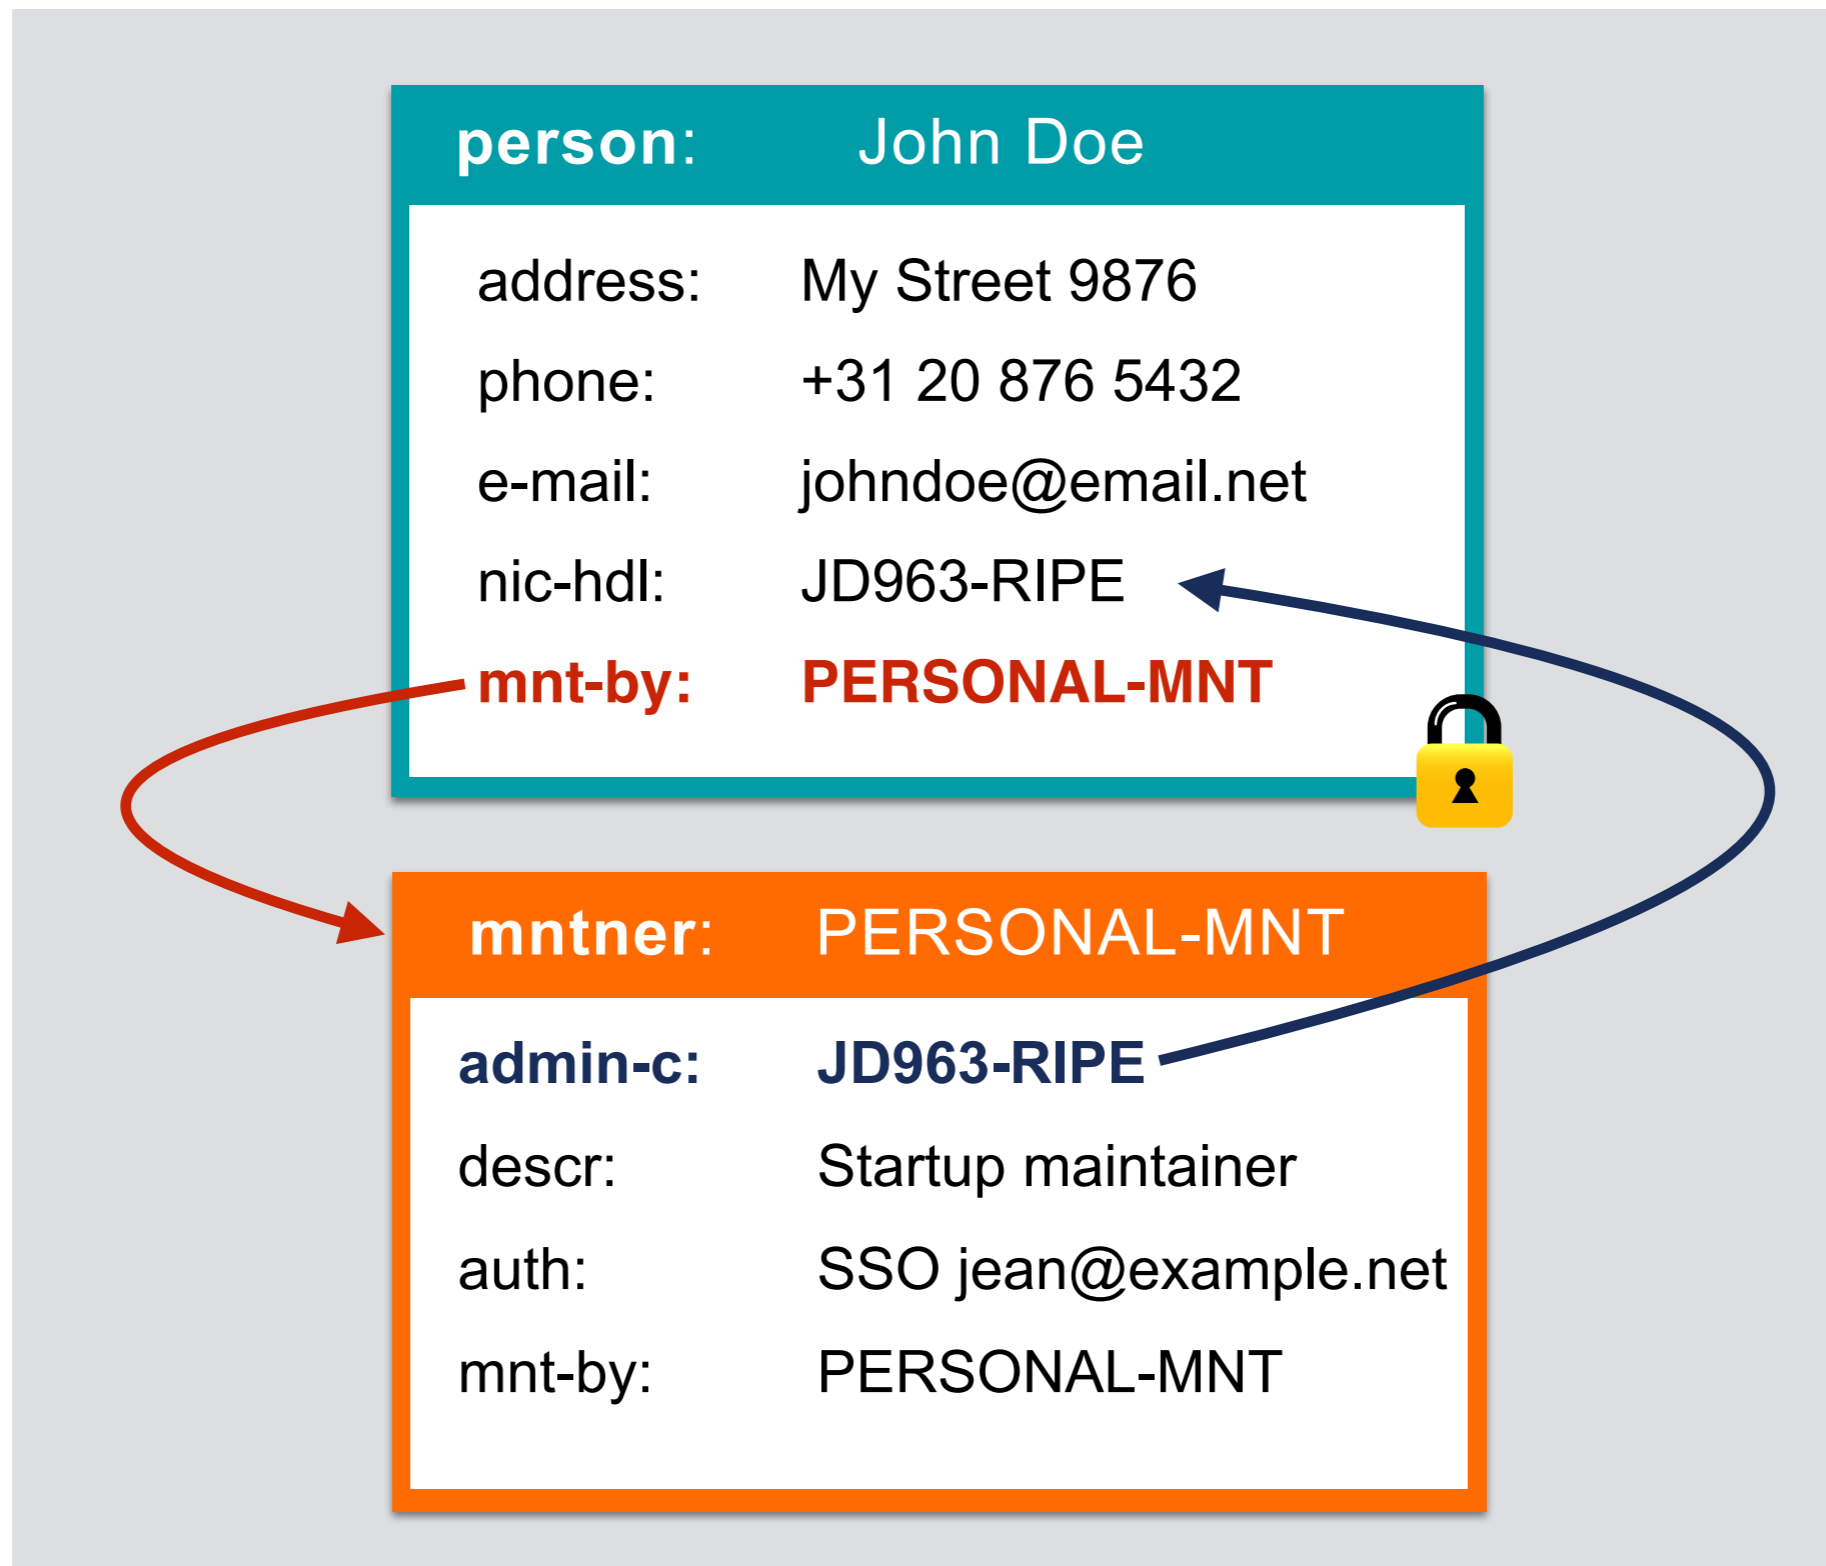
person: John Doe

address: My Street 9876
phone: +31 20 876 5432
e-mail: johndoe@email.net
nic-hdl: JD963-RIPE
mnt-by: PERSONAL-MNT

mntner: PERSONAL-MNT

admin-c: JD963-RIPE
descr: Startup maintainer
auth: SSO jean@example.net
mnt-by: PERSONAL-MNT